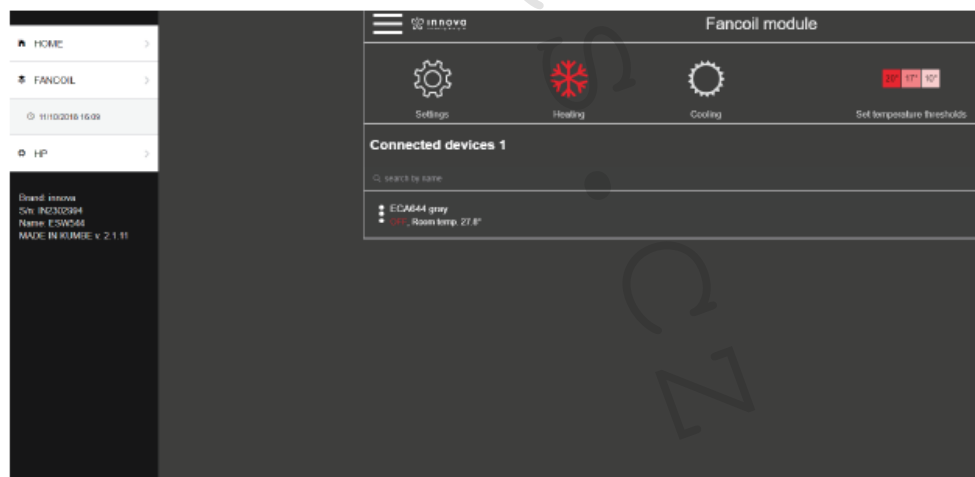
HOME

FANCOIL

11/10/2018 16:09

HP

Brand: innova
S/n: IN2302984
Name: ESW544
MADE IN KUMBE v. 2.1.11

innova

Fancoil module

Settings

Heating

Cooling

20° 17° 10°

Set temperature thresholds

Connected devices 1

search by name

ECA644 grey
OFF; Room temp. 27.8°

S.CZ